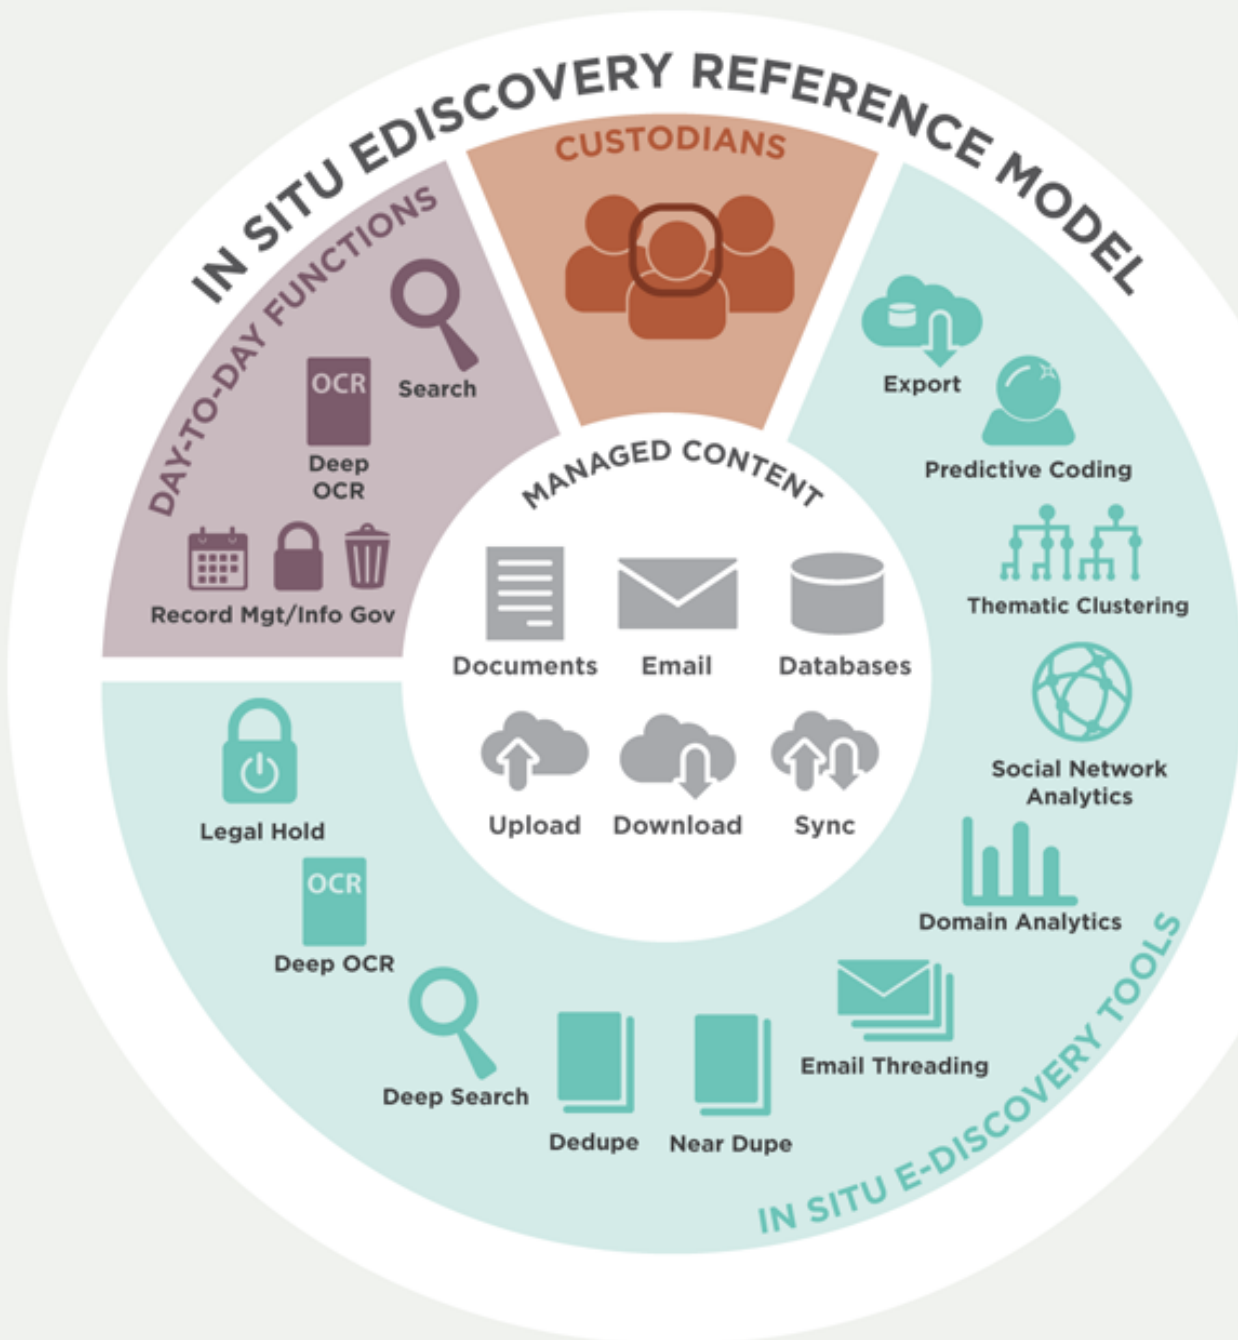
IN SITU EDISCOVERY REFERENCE MODEL

CUSTODIANS

DAY-TO-DAY FUNCTIONS

Search

OCR

Deep OCR

Record Mgt/Info Gov

MANAGED CONTENT

Documents

Email

Databases

Upload

Download

Sync

Export

Predictive Coding

Thematic Clustering

Social Network Analytics

Domain Analytics

Email Threading

Near Dupe

Dedupe

Deep Search

OCR

Deep OCR

Legal Hold

IN SITU E-DISCOVERY TOOLS